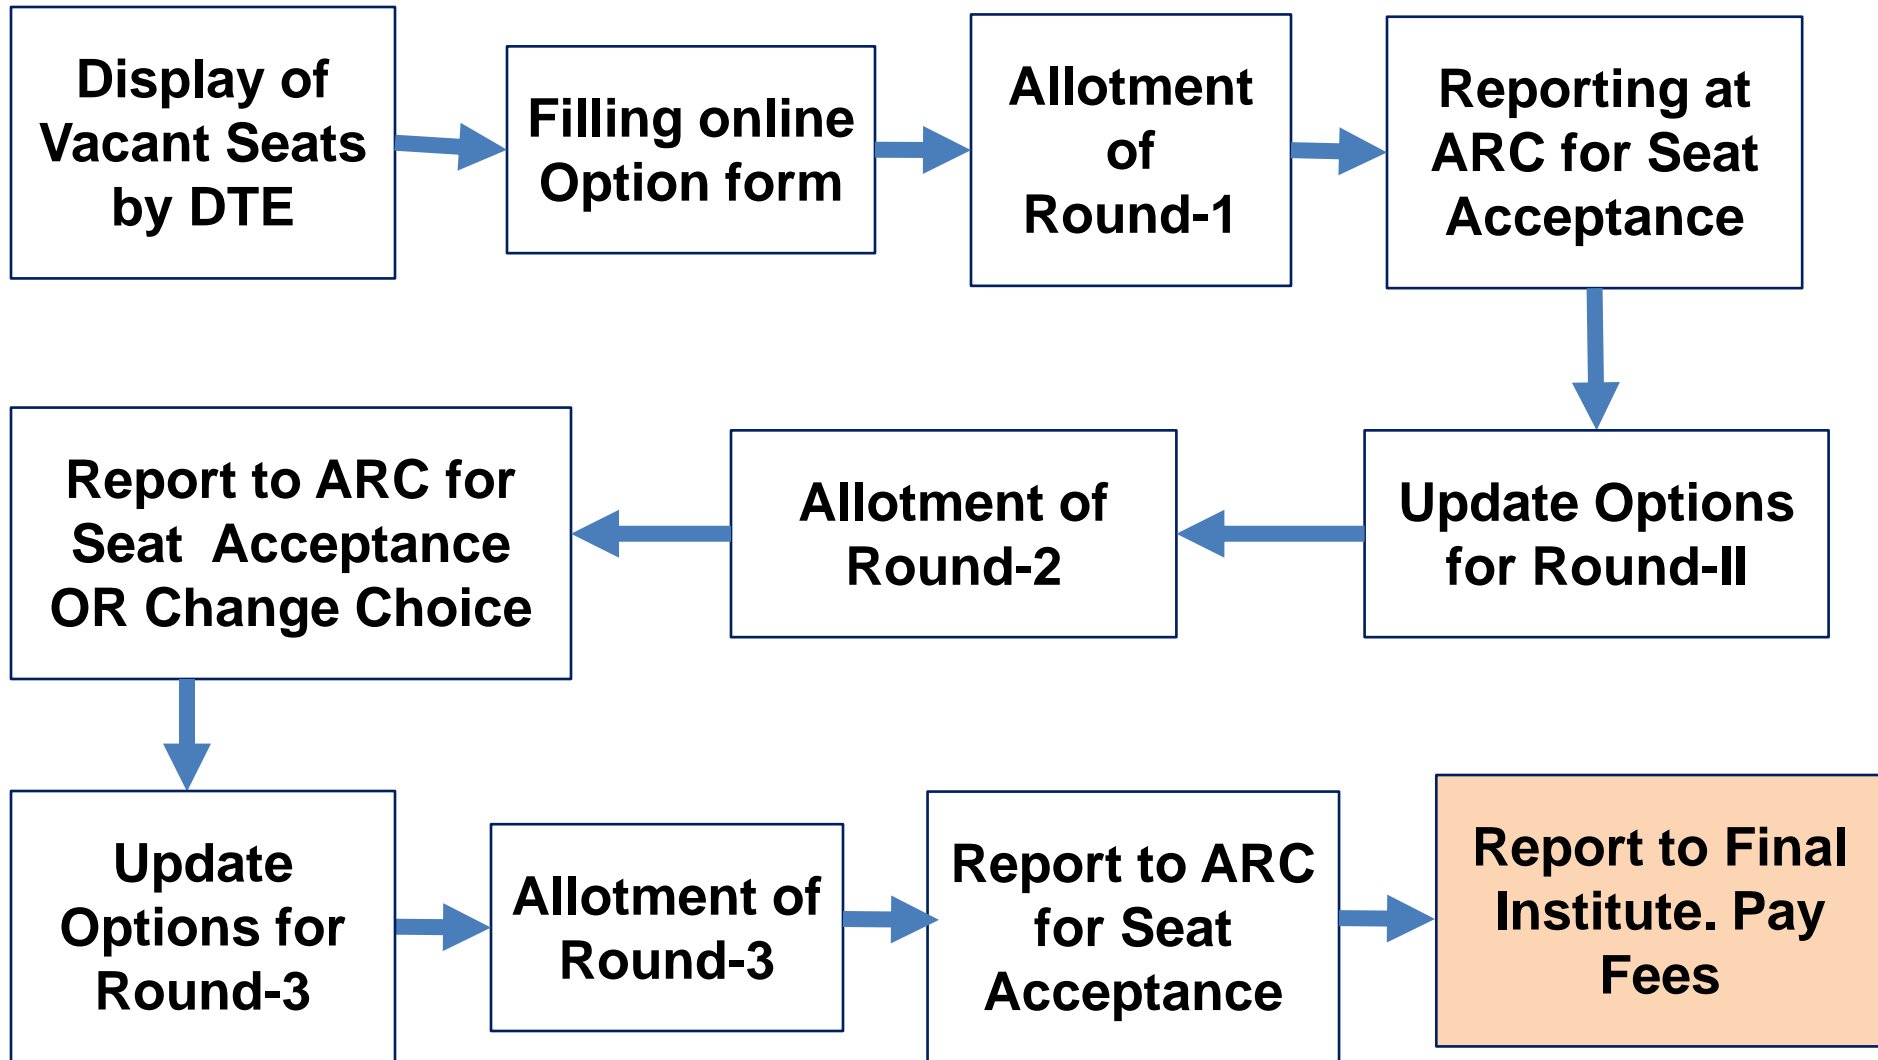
Display of Vacant Seats by DTE

Filling online Option form

Allotment of Round-1

Reporting at ARC for Seat Acceptance

Update Options for Round-II

Allotment of Round-2

Report to ARC for Seat Acceptance OR Change Choice

Update Options for Round-3

Allotment of Round-3

Report to ARC for Seat Acceptance

Report to Final Institute. Pay Fees